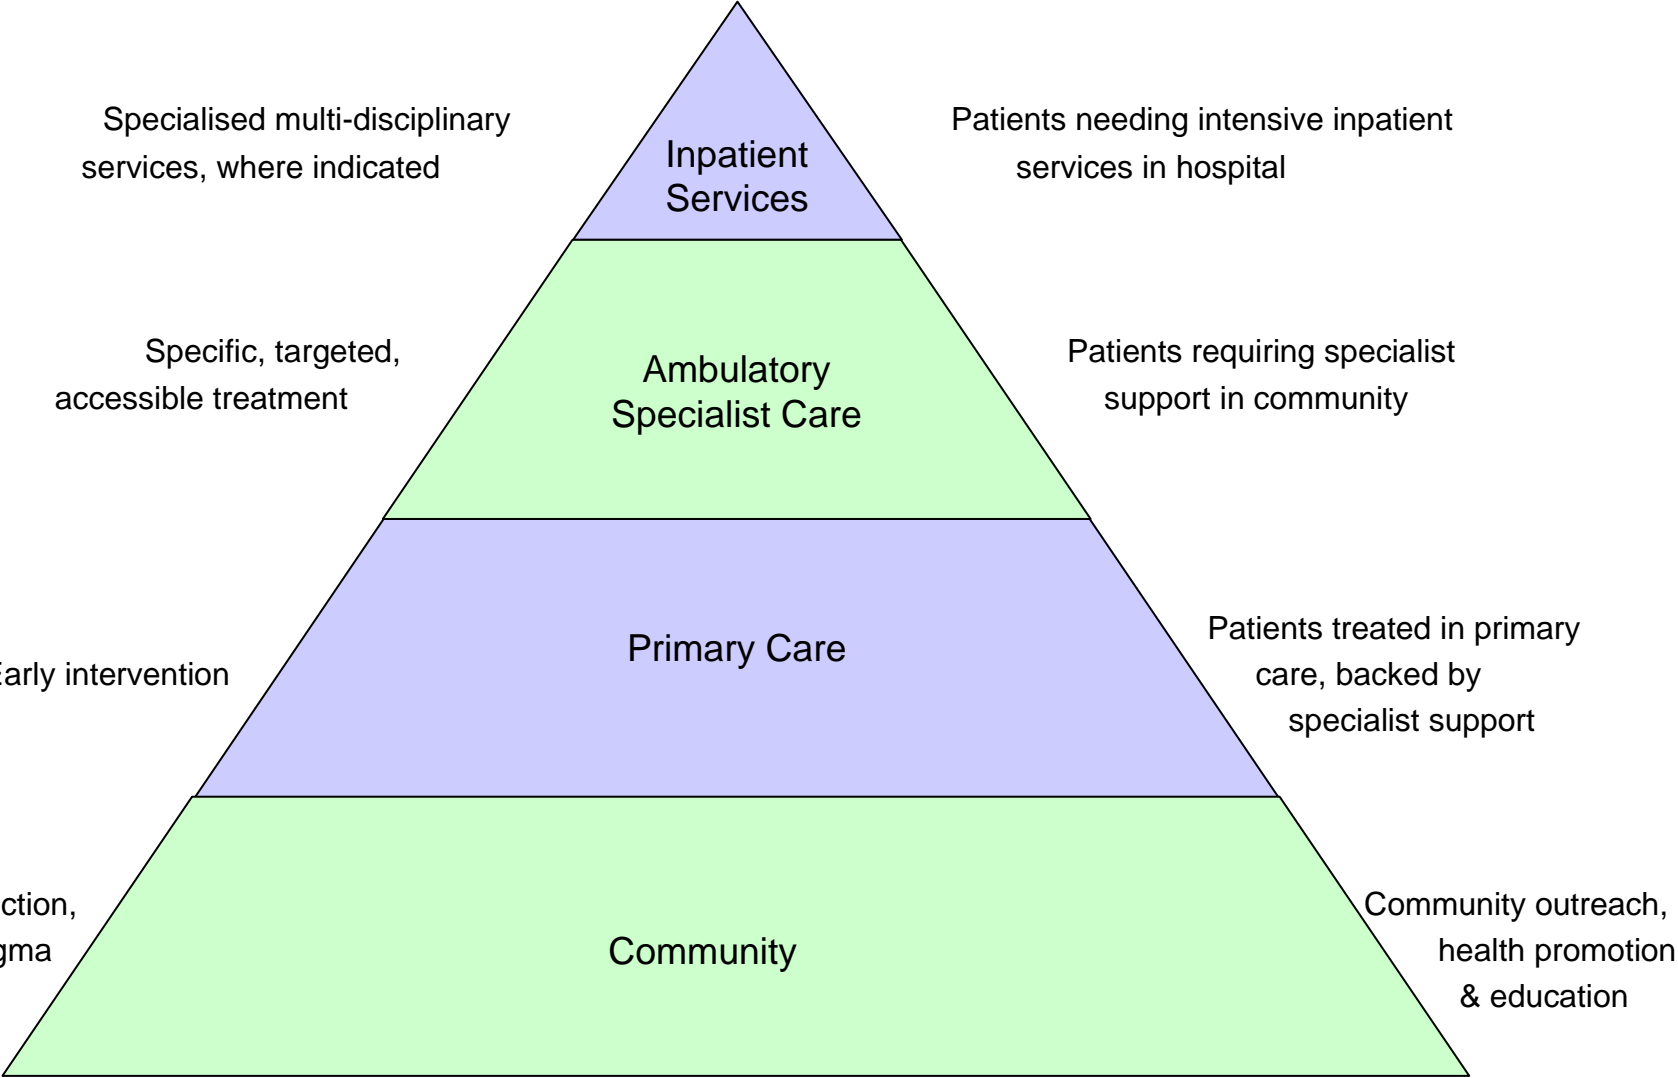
Specialised multi-disciplinary services, where indicated

Inpatient Services

Patients needing intensive inpatient services in hospital

Specific, targeted, accessible treatment

Ambulatory Specialist Care

Patients requiring specialist support in community

arly intervention

Primary Care

Patients treated in primary care, backed by specialist support

ction,
gma

Community

Community outreach, health promotion & education